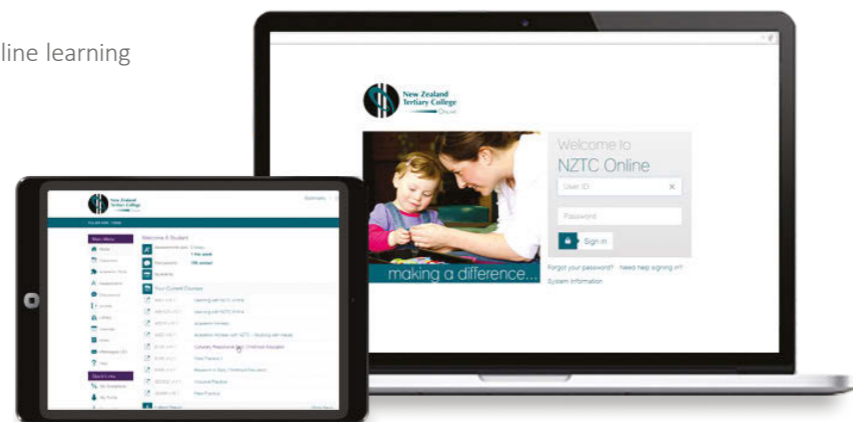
line learning

New Zealand Tertiary College Online

Welcome to
NZTC Online

User ID

Password

Sign in

making a difference...

Forgot your password? Need help signing in?

System information

New Zealand Tertiary College

Main Menu

Home

Welcome X Student

Your Current Courses

Learning with NZTC Online

Academic Writing

Professional Practice

Latest News

My Favourites

My Profile